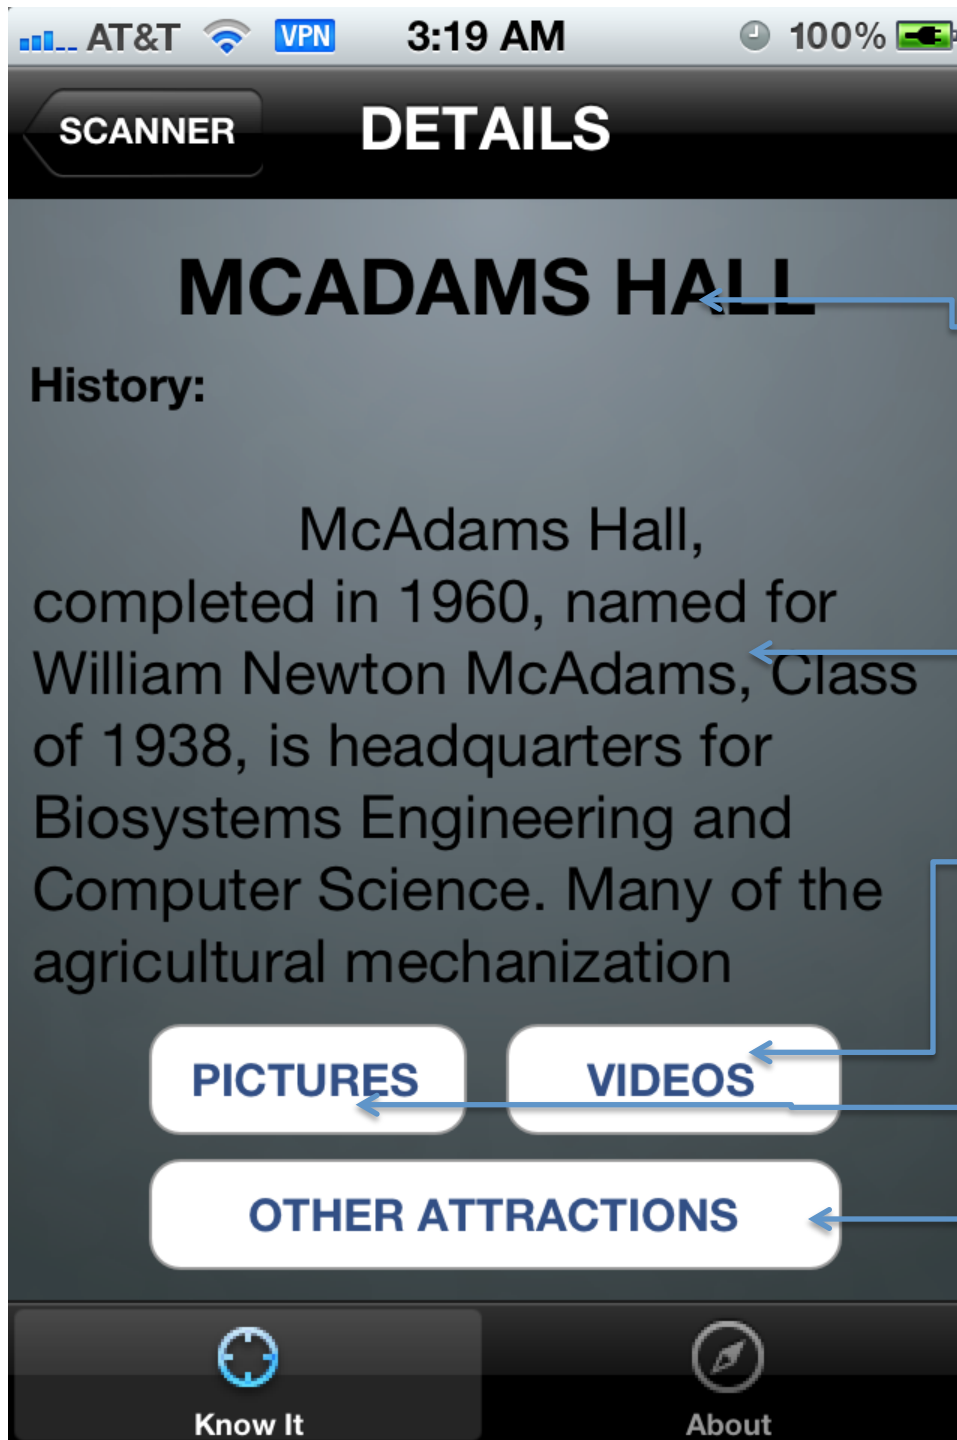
AT&T VPN 3:19 AM 100%

SCANNER

DETAILS

MCADAMS HALL

History:

McAdams Hall, completed in 1960, named for William Newton McAdams, Class of 1938, is headquarters for Biosystems Engineering and Computer Science. Many of the agricultural mechanization

PICTURES

VIDEOS

OTHER ATTRACTIONS

Know It

About